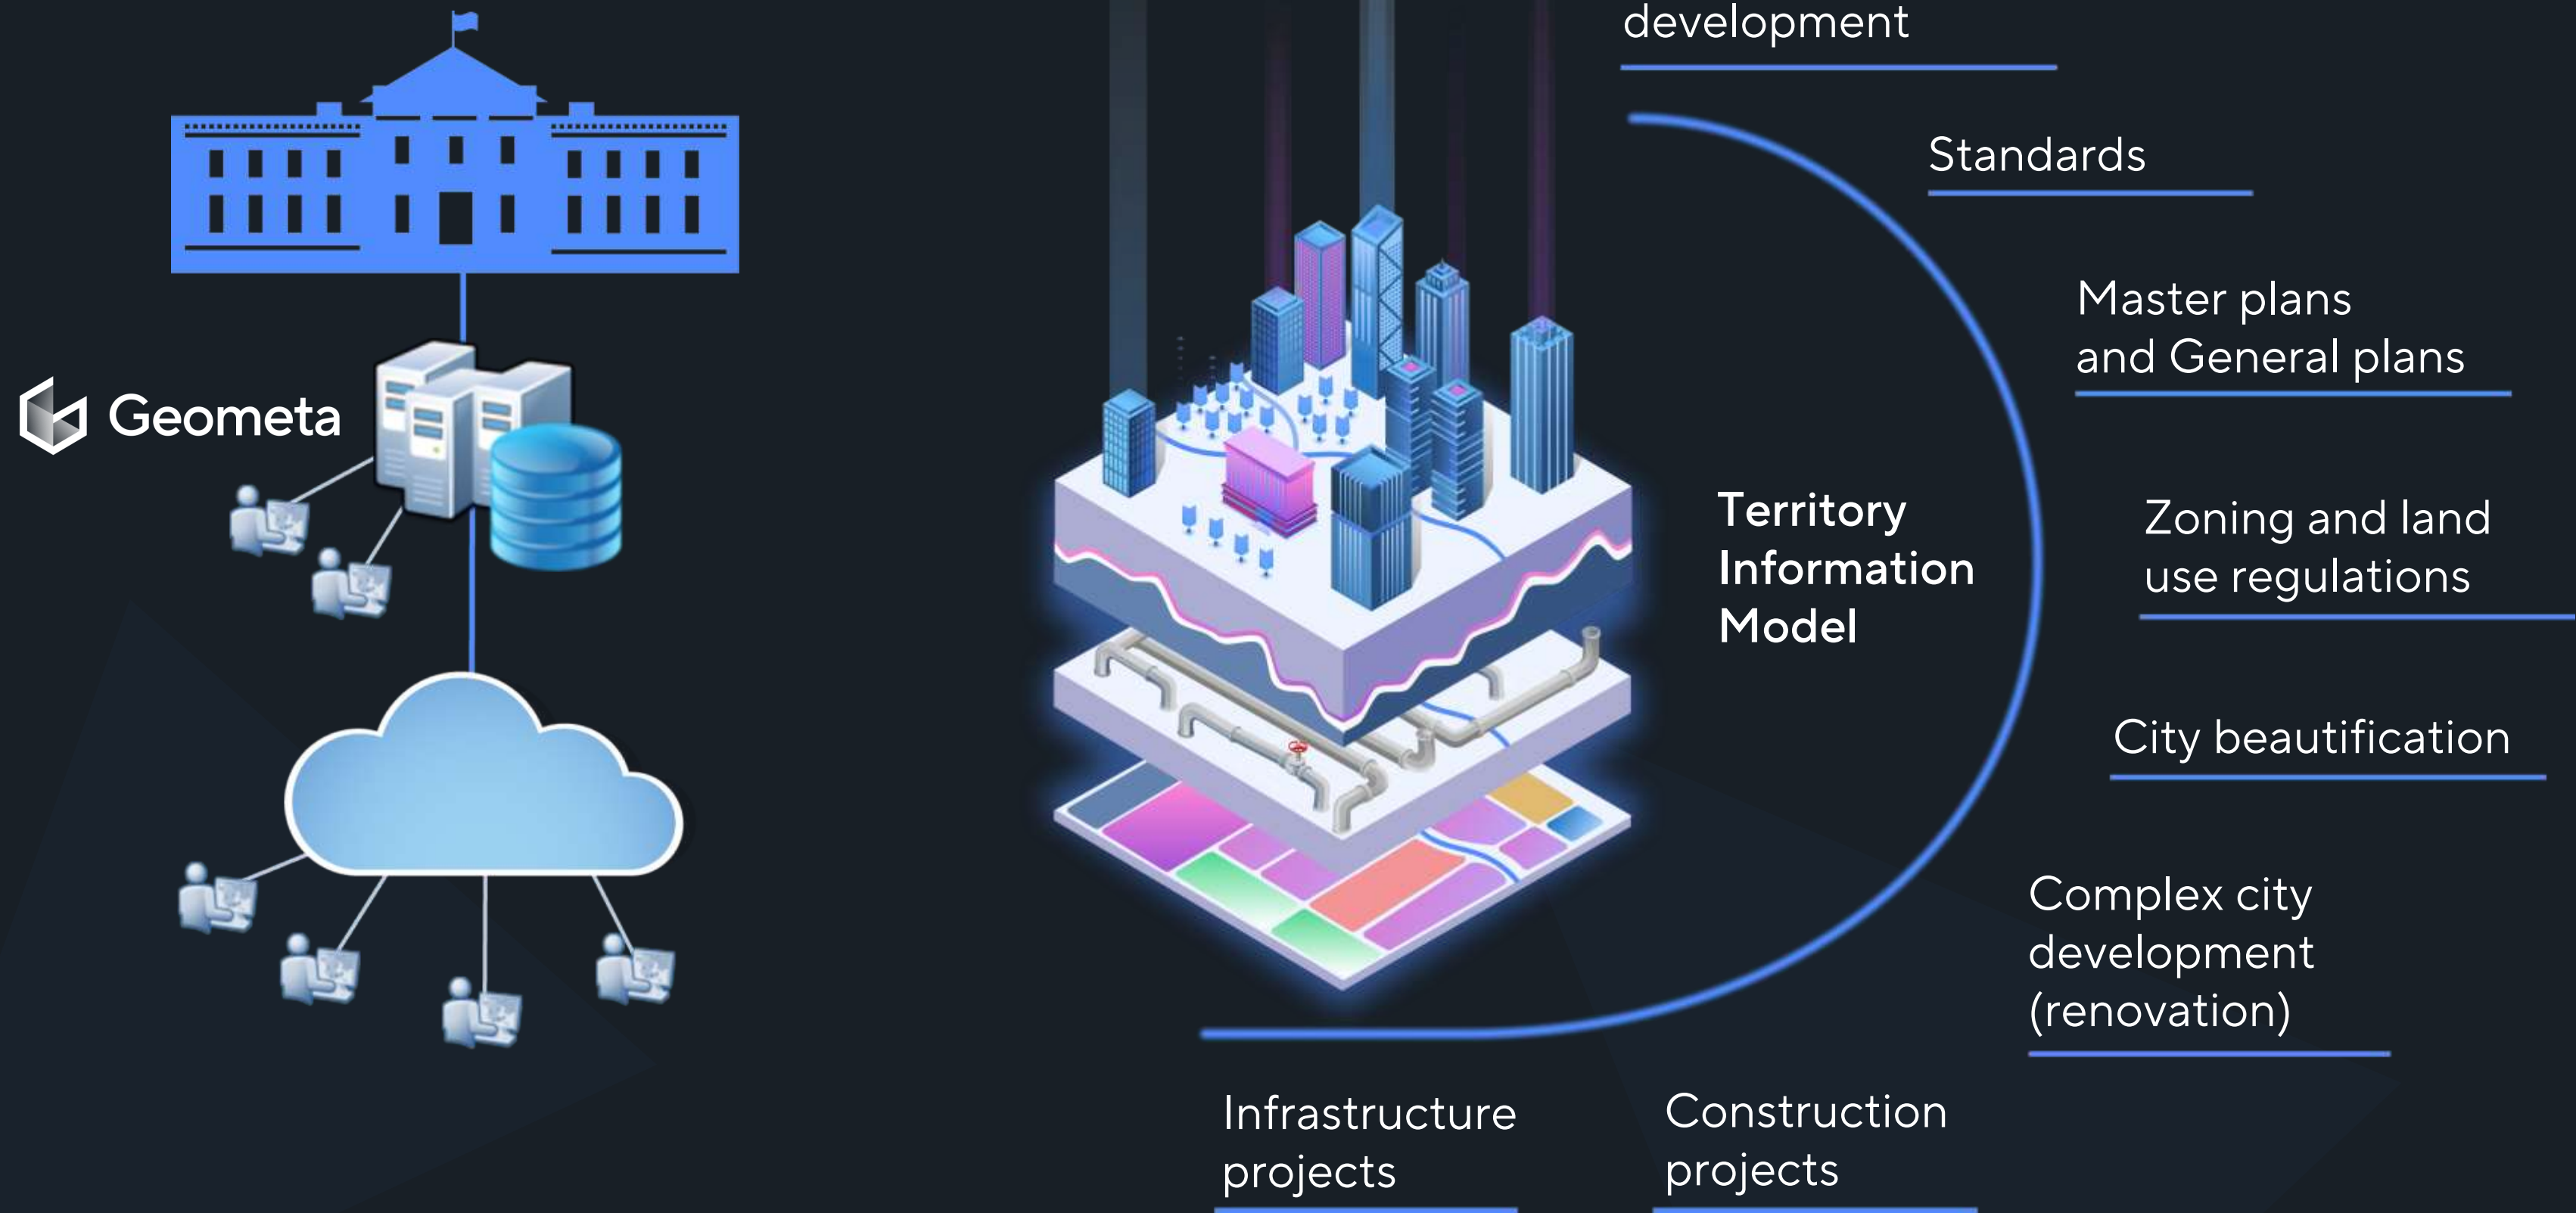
Geometa

development

Standards

Master plans and General plans

Territory Information Model

Zoning and land use regulations

City beautification

Complex city development (renovation)

Infrastructure projects

Construction projects